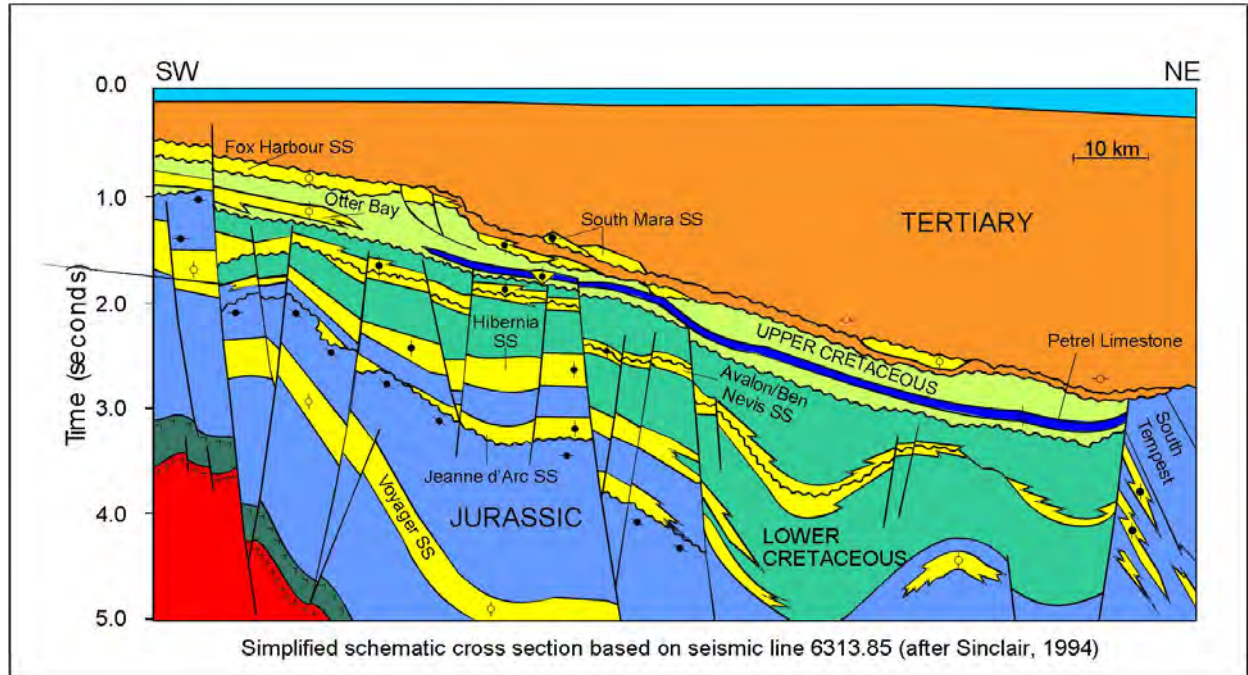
SW

NE

0.0

1.0

2.0

3.0

4.0

5.0

Time (seconds)

Fox Harbour SS

10 km

Otter Bay

South Mara SS

TERTIARY

Hibernia SS

UPPER CRETACEOUS

Petrel Limestone

Avalon/Ben Nevis SS

South Tempest

Jeanne d'Arc SS

Voyager SS

JURASSIC

LOWER CRETACEOUS

Simplified schematic cross section based on seismic line 6313.85 (after Sinclair, 1994)